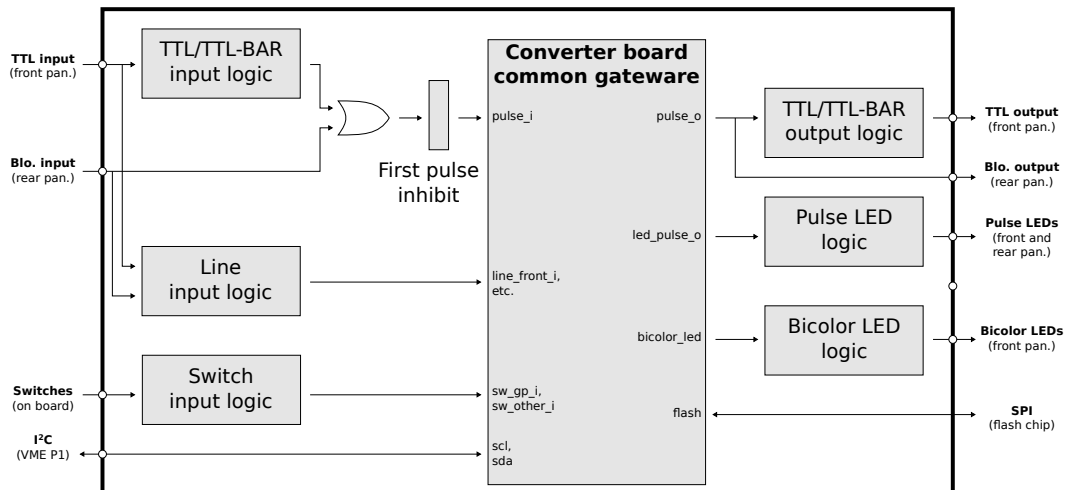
TTL input
(front pan.)

TTL/TTL-BAR
input logic

Blo. input
(rear pan.)

First pulse
inhibit

Converter board
common gateware

pulse_i

pulse_o

TTL/TTL-BAR
output logic

TTL output
(front pan.)

Blo. output
(rear pan.)

led_pulse_o

Pulse LED
logic

Pulse LEDs
(front and
rear pan.)

Line
input logic

line_front_i,
etc.

bicolor_led

Bicolor LED
logic

Bicolor LEDs
(front pan.)

Switches
(on board)

Switch
input logic

sw_gp_i,
sw_other_i

flash

SPI
(flash chip)

I²C
(VME P1)

scl,
sda